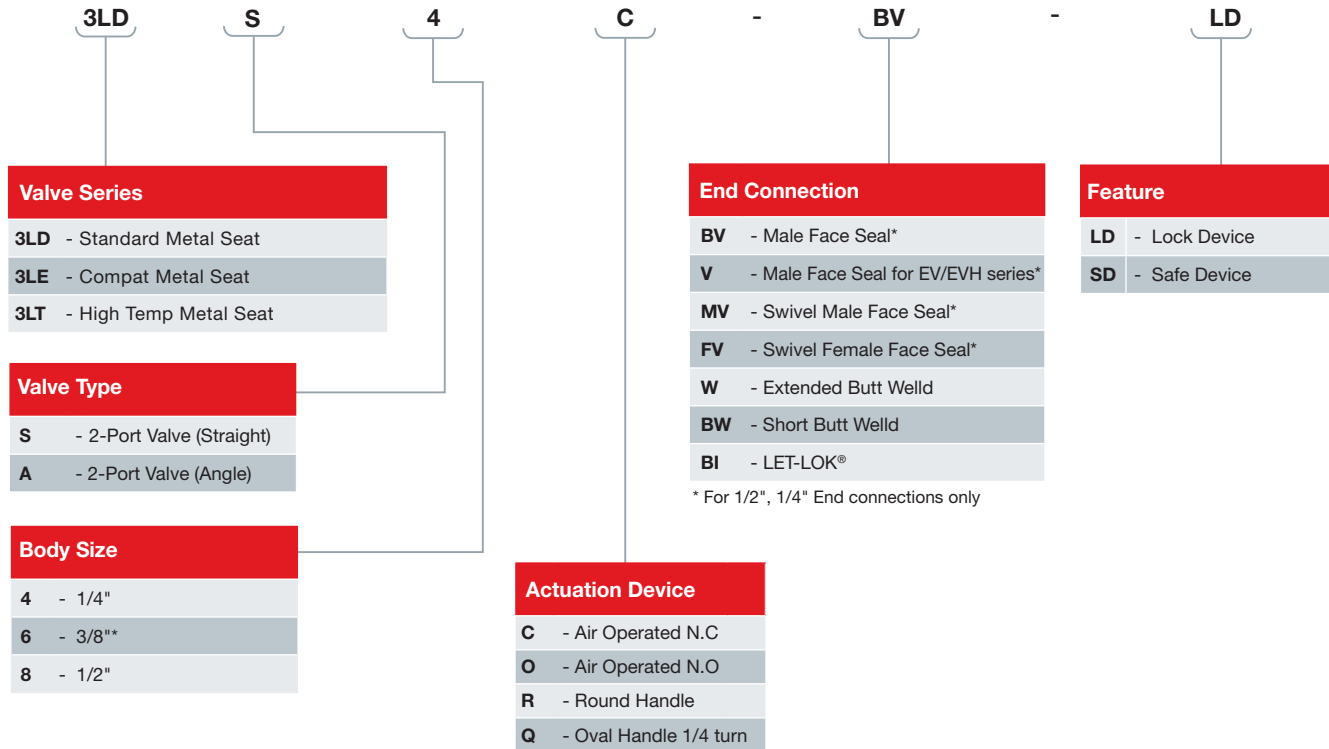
3LD S 4 C - BV - LD

Valve Series

| | |
|---|---|
| 3LD | - Standard Metal Seat |
| 3LE | - Compat Metal Seat |
| 3LT | - High Temp Metal Seat |

Valve Type

| | |
|---|---|
| S | - 2-Port Valve (Straight) |
| A | - 2-Port Valve (Angle) |

Body Size

| | |
|---|---|
| 4 | - 1/4" |
| 6 | - 3/8"* |
| 8 | - 1/2" |

Actuation Device

| | |
|---|---|
| C | - Air Operated N.C |
| O | - Air Operated N.O |
| R | - Round Handle |
| Q | - Oval Handle 1/4 turn |

End Connection

| | |
|---|---|
| BV | - Male Face Seal* |
| V | - Male Face Seal for EV/EVH series* |
| MV | - Swivel Male Face Seal* |
| FV | - Swivel Female Face Seal* |
| W | - Extended Butt Welld |
| BW | - Short Butt Welld |
| BI | - LET-LOK® |

* For 1/2", 1/4" End connections only

Feature

| | |
|---|---|
| LD | - Lock Device |
| SD | - Safe Device |